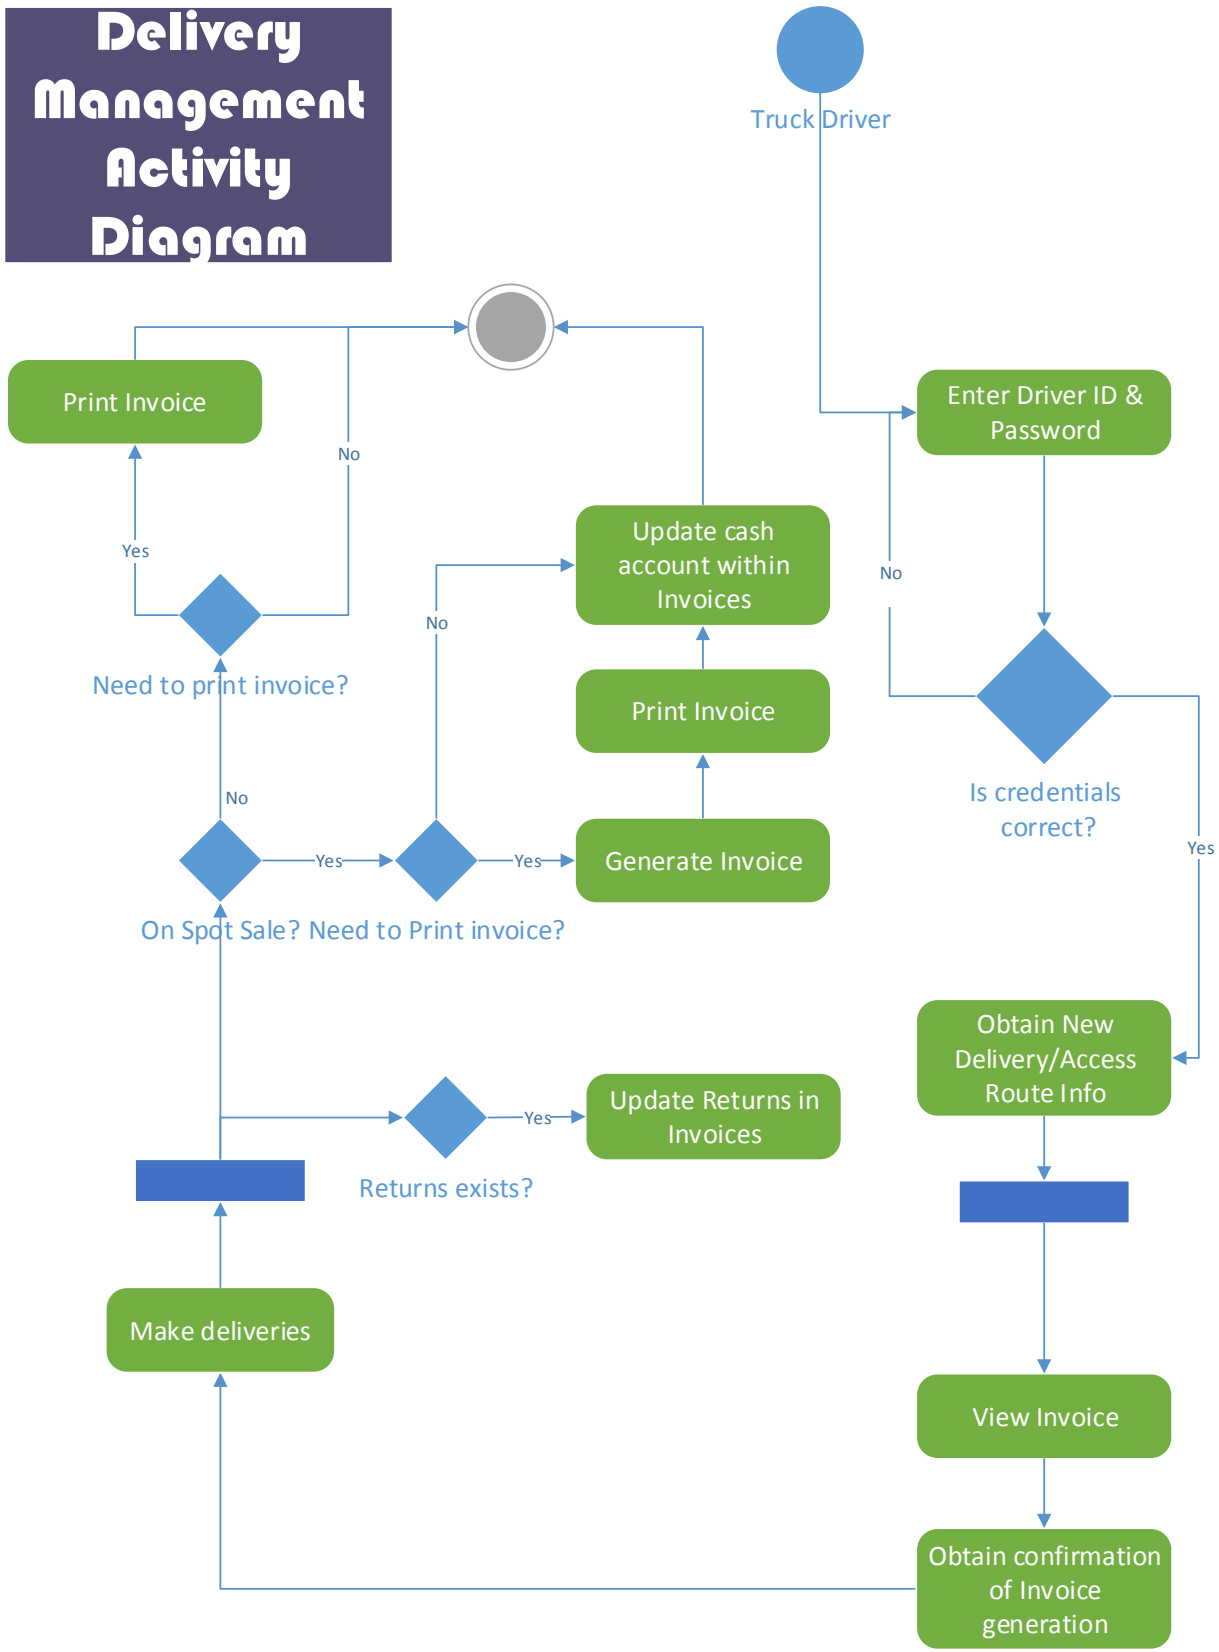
Delivery Management Activity Diagram

Truck Driver

Enter Driver ID & Password

No

Is credentials correct?

Yes

Obtain New Delivery/Access Route Info

View Invoice

Obtain confirmation of Invoice generation

Make deliveries

Returns exists?

Yes

Update Returns in Invoices

On Spot Sale? Need to Print invoice?

Yes

Yes

Generate Invoice

Print Invoice

Update cash account within Invoices

No

No

Need to print invoice?

Yes

Print Invoice

No